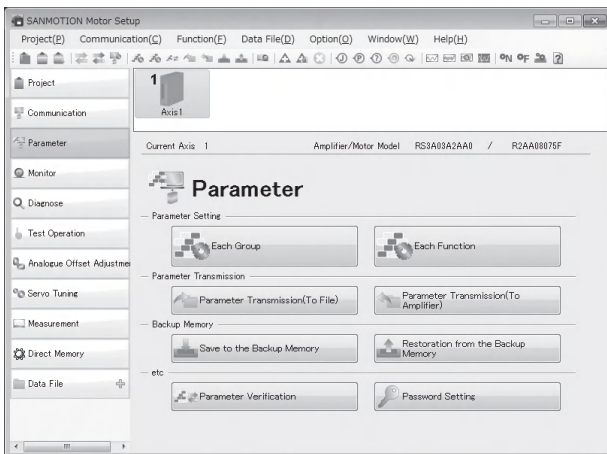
SANMOTION Motor Setup

Project(P) Communication(C) Function(F) Data File(D) Option(O) Window(W) Help(H)

ON OF

Project
Communication
Parameter
Monitor
Diagnose
Test Operation
Analogue Offset Adjustmer
Servo Tuning
Measurement
Direct Memory
Data File

1
Axis1

Current Axis 1 Amplifier/Motor Model RS3A03A2AA0 / R2AA08075F

Parameter

Parameter Setting

Each Group

Each Function

Parameter Transmission

Parameter Transmission(To File)

Parameter Transmission(To Amplifier)

Backup Memory

Save to the Backup Memory

Restoration from the Backup Memory

etc

Parameter Verification

Password Setting